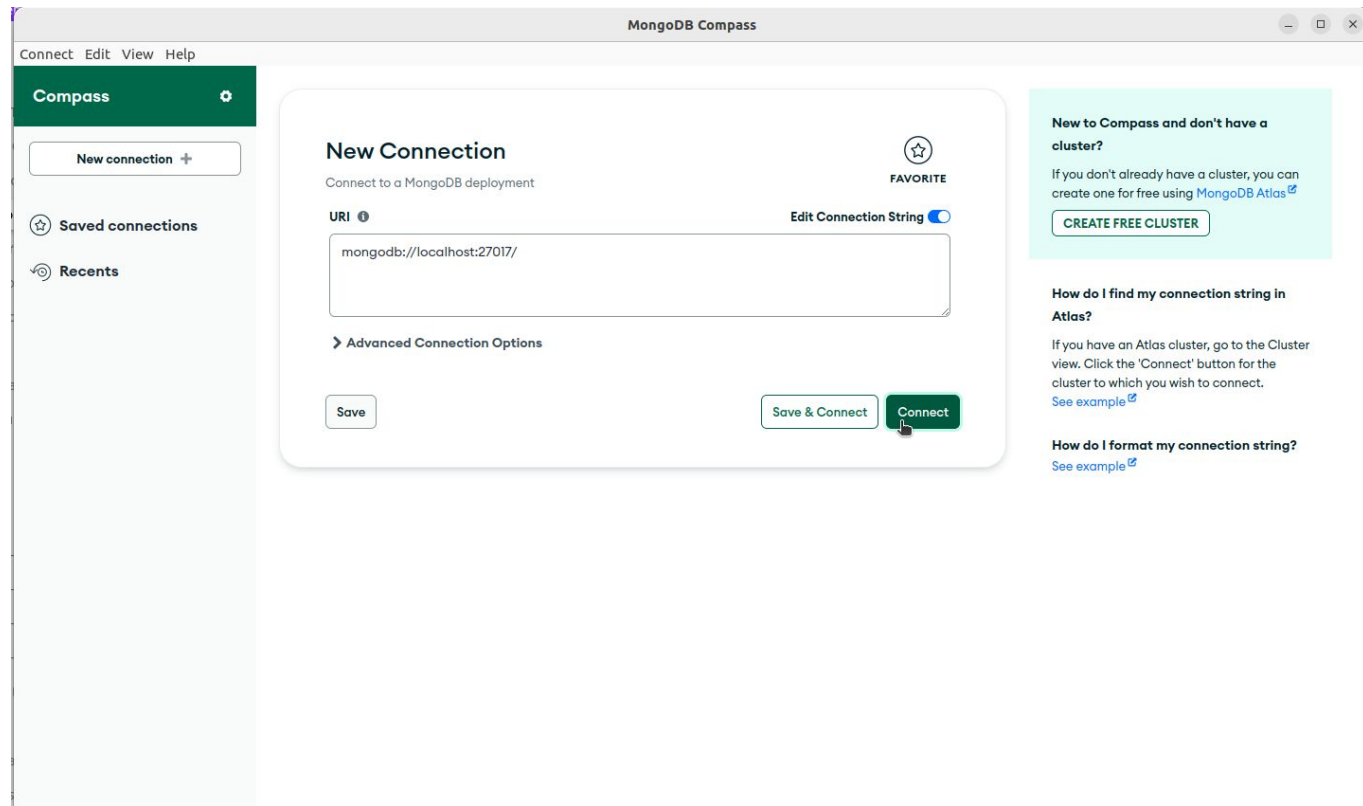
MongoDB Compass

Connect Edit View Help

Compass

New connection +

Saved connections

Recents

New Connection

Connect to a MongoDB deployment

FAVORITE

URI

Edit Connection String

mongodb://localhost:27017/

Advanced Connection Options

Save

Save & Connect

Connect

New to Compass and don't have a cluster?

If you don't already have a cluster, you can create one for free using MongoDB Atlas

CREATE FREE CLUSTER

How do I find my connection string in Atlas?

If you have an Atlas cluster, go to the Cluster view. Click the 'Connect' button for the cluster to which you wish to connect.

See example

How do I format my connection string?

See example